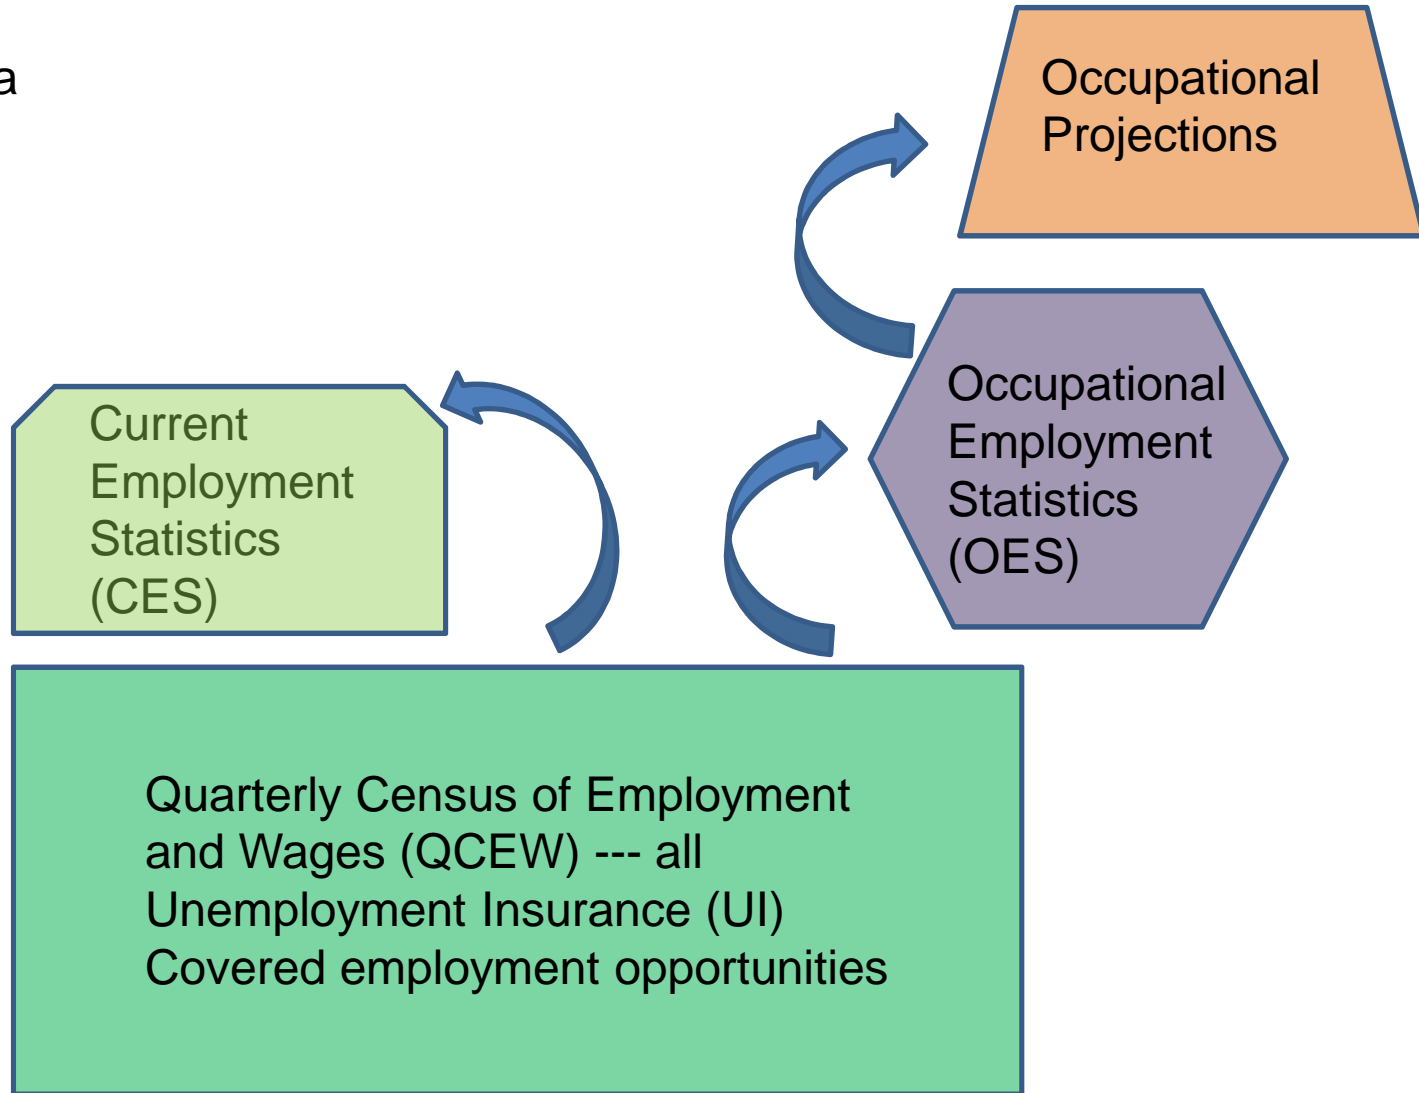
a

Occupational Projections

Occupational Employment Statistics (OES)

Current Employment Statistics (CES)

Quarterly Census of Employment and Wages (QCEW) --- all Unemployment Insurance (UI) Covered employment opportunities